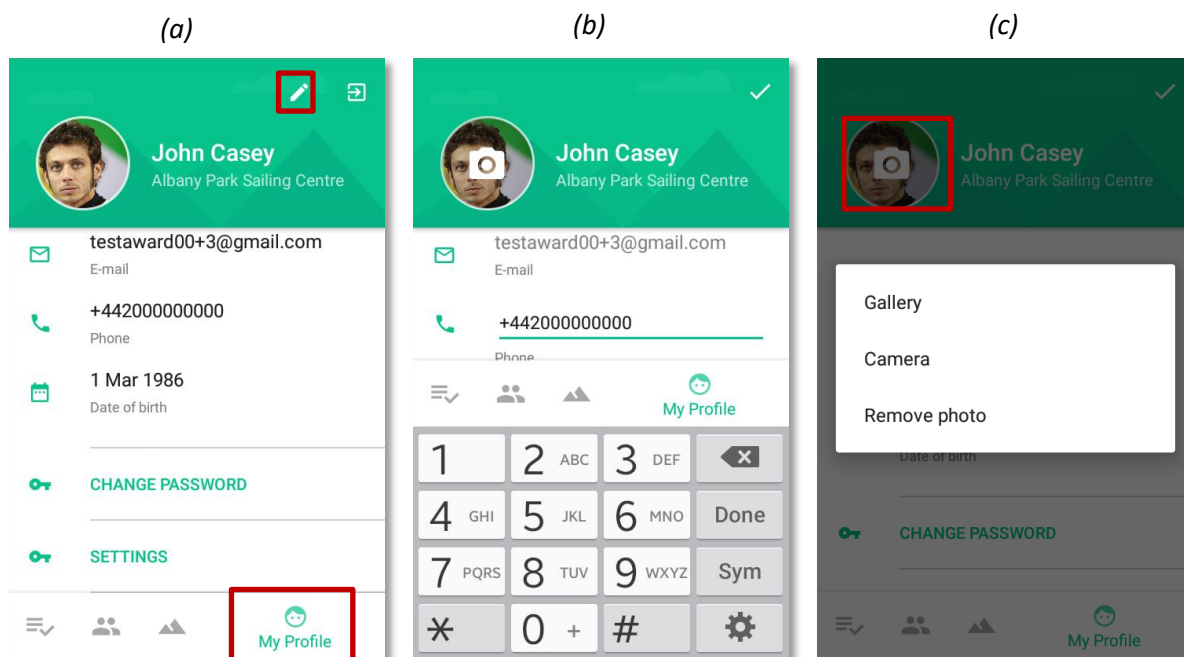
(a)

John Casey
Albany Park Sailing Centre

testaward00+3@gmail.com
E-mail

+442000000000
Phone

1 Mar 1986
Date of birth

CHANGE PASSWORD

SETTINGS

My Profile

(b)

John Casey
Albany Park Sailing Centre

testaward00+3@gmail.com
E-mail

+442000000000
Phone

My Profile

1
2 ABC
3 DEF
4 GHI
5 JKL
6 MNO
Done
7 PQRS
8 TUV
9 WXYZ
Sym
*
0 +
#

(c)

John Casey
Albany Park Sailing Centre

Gallery

Camera

Remove photo

Date of birth

CHANGE PASSWORD

My Profile